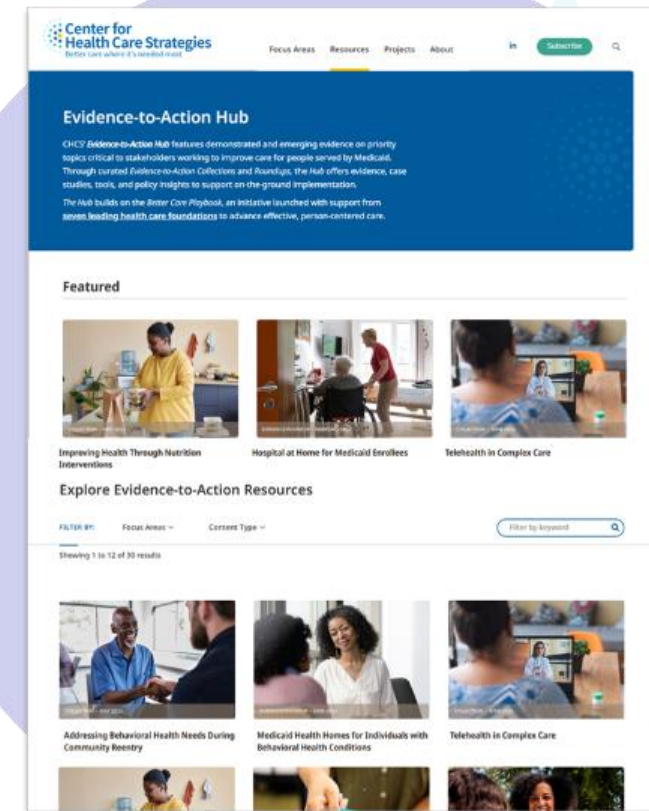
Center for Health Care Strategies
Better care where it's needed most

Focus Areas Resources Projects About in Subscribe

Evidence-to-Action Hub

CHCS' Evidence-to-Action Hub features demonstrated and emerging evidence on priority topics critical to stakeholders working to improve care for people served by Medicaid. Through curated Evidence-to-Action Collections and Roundups, the Hub offers evidence, case studies, tools, and policy insights to support on-the-ground implementation.

The Hub builds on the Better Care Playbook, an initiative launched with support from seven leading health care foundations to advance effective, person-centered care.

Featured

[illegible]

Improving Health Through Nutrition Interventions

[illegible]

Hospital at Home for Medicaid Enrollees

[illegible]

Telehealth in Complex Care

Explore Evidence-to-Action Resources

FILTER BY: Focus Areas Content Type Filter by keyword

Showing 1 to 12 of 30 results

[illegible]

Addressing Behavioral Health Needs During Community Reentry

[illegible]

Medicaid Health Homes for Individuals with Behavioral Health Conditions

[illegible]

Telehealth in Complex Care